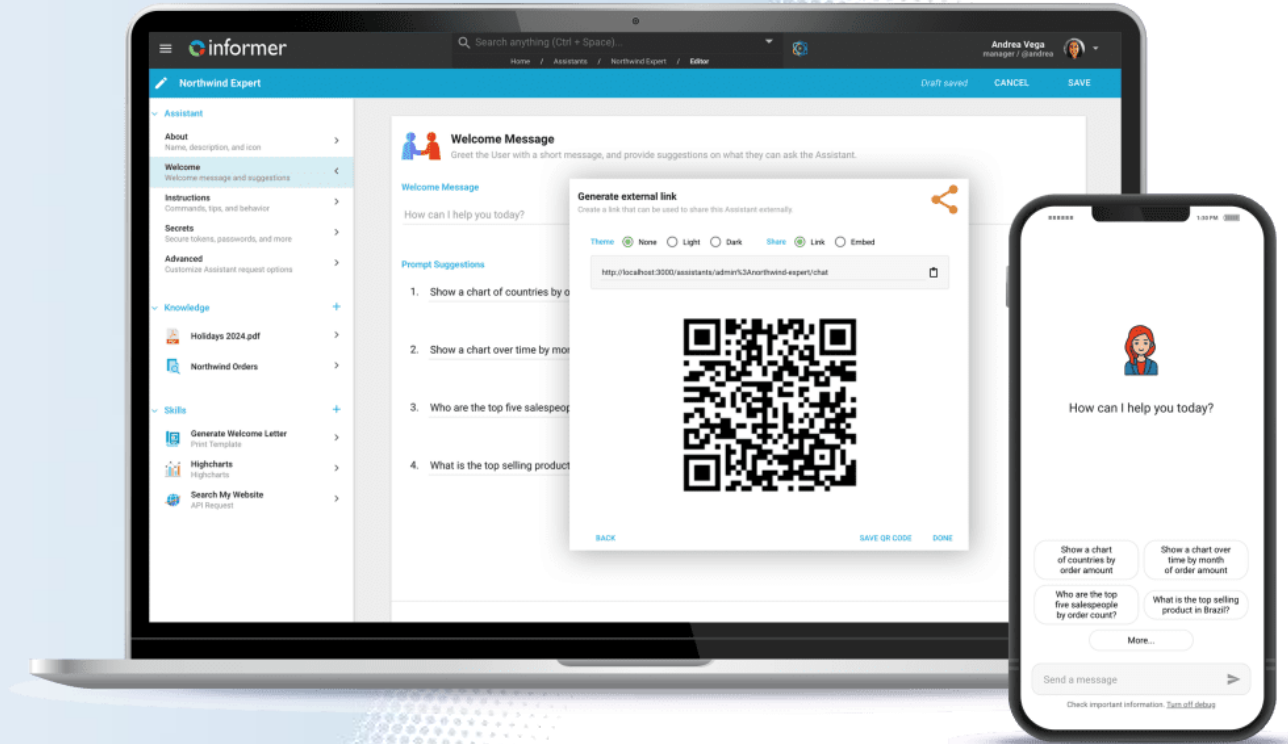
informer

Search anything (Ctrl + Space)...

Home / Assistants / Northwind Expert / Editor

Andrea Vega
manager / @andrea

Northwind Expert

Draft saved CANCEL SAVE

Assistant

About
Name, description, and icon

Welcome
Welcome message and suggestions

Instructions
Commands, tips, and behavior

Secrets
Secure tokens, passwords, and more

Advanced
Customize Assistant request options

Knowledge

Holidays 2024.pdf

Northwind Orders

Skills

Generate Welcome Letter
Print Template

Highcharts
Highcharts

Search My Website
API Request

Welcome Message
Greet the User with a short message, and provide suggestions on what they can ask the Assistant.

Welcome Message
How can I help you today?

Prompt Suggestions

1. Show a chart of countries by o

2. Show a chart over time by mor

3. Who are the top five salespeop

4. What is the top selling product

Generate external link
Create a link that can be used to share this Assistant externally.

Theme None Light Dark Share Link Embed

http://localhost:3000/assistants/admin%3Anorthwind-expert/chat

BACK SAVE QR CODE DONE

1:33 PM

How can I help you today?

Show a chart of countries by order amount

Show a chart over time by month of order amount

Who are the top five salespeople by order count?

What is the top selling product in Brazil?

More...

Send a message

Check important information. Turn off debug